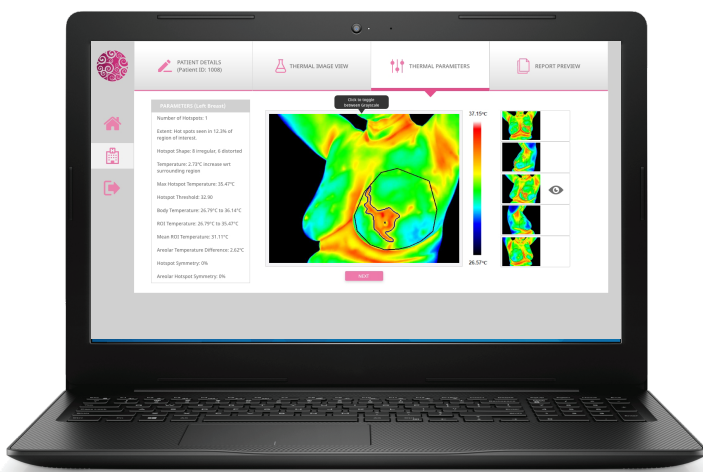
PATIENT DETAILS
(Patient ID: 1008)

THERMAL IMAGE VIEW

THERMAL PARAMETERS

REPORT PREVIEW

PARAMETERS (Left Breast)

Number of Hotspots: 1

Extent: Hot spots seen in 12.3% of region of interest.

Hotspot Shape: 0 irregular, 6 distorted

Temperature: 2.73°C increase wrt surrounding region

Max Hotspot Temperature: 35.47°C

Hotspot Threshold: 32.90

Body Temperature: 26.79°C to 36.14°C

ROI Temperature: 26.79°C to 35.47°C

Mean ROI Temperature: 31.11°C

Areolar Temperature Difference: 2.62°C

Hotspot Symmetry: 0%

Areolar Hotspot Symmetry: 0%

Click to toggle between grayscale

37.15°C

26.57°C

NEXT